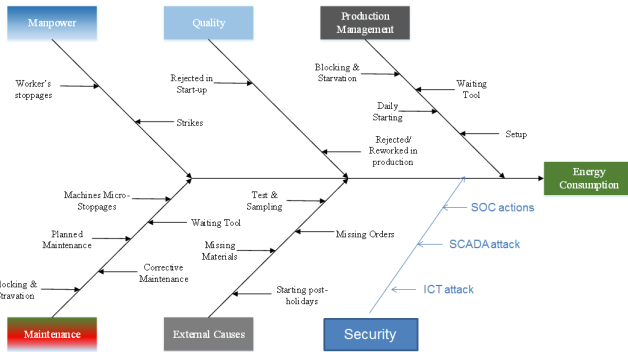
Manpower

Quality

Production Management

Worker's stoppages

Strikes

Rejected in Start-up

Rejected/ Reworked in production

Blocking & Starvation

Daily Starting

Waiting Tool

Setup

Energy Consumption

Machines Micro-Stoppages

Waiting Tool

Planned Maintenance

Corrective Maintenance

locking & tarvation

Test & Sampling

Missing Orders

Missing Materials

Starting post-holidays

SOC actions

SCADA attack

ICT attack

Maintenance

External Causes

Security